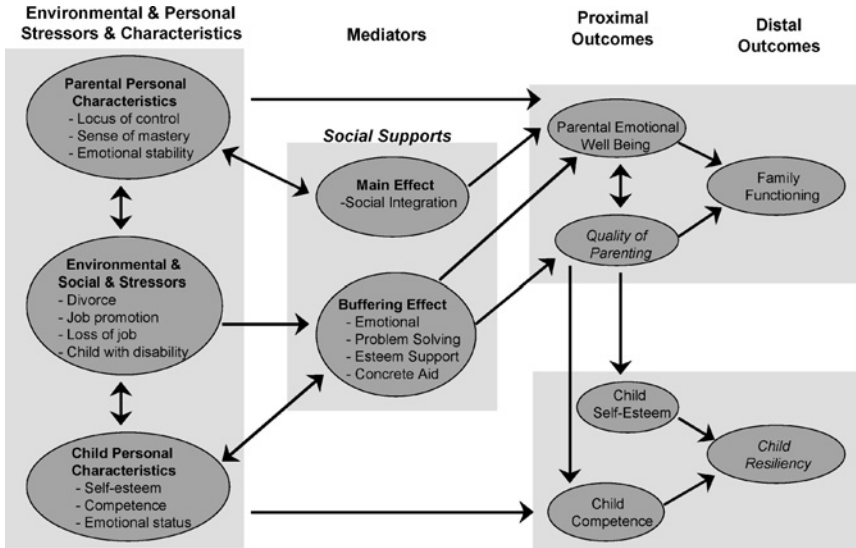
Environmental & Personal Stressors & Characteristics

Mediators

Proximal Outcomes

Distal Outcomes

Parental Personal Characteristics
- Locus of control
- Sense of mastery
- Emotional stability

Social Supports

Main Effect
-Social Integration

Parental Emotional Well Being

Family Functioning

Quality of Parenting

Environmental & Social & Stressors
- Divorce
- Job promotion
- Loss of job
- Child with disability

Buffering Effect
- Emotional
- Problem Solving
- Esteem Support
- Concrete Aid

Child Self-Esteem

Child Resiliency

Child Personal Characteristics
- Self-esteem
- Competence
- Emotional status

Child Competence